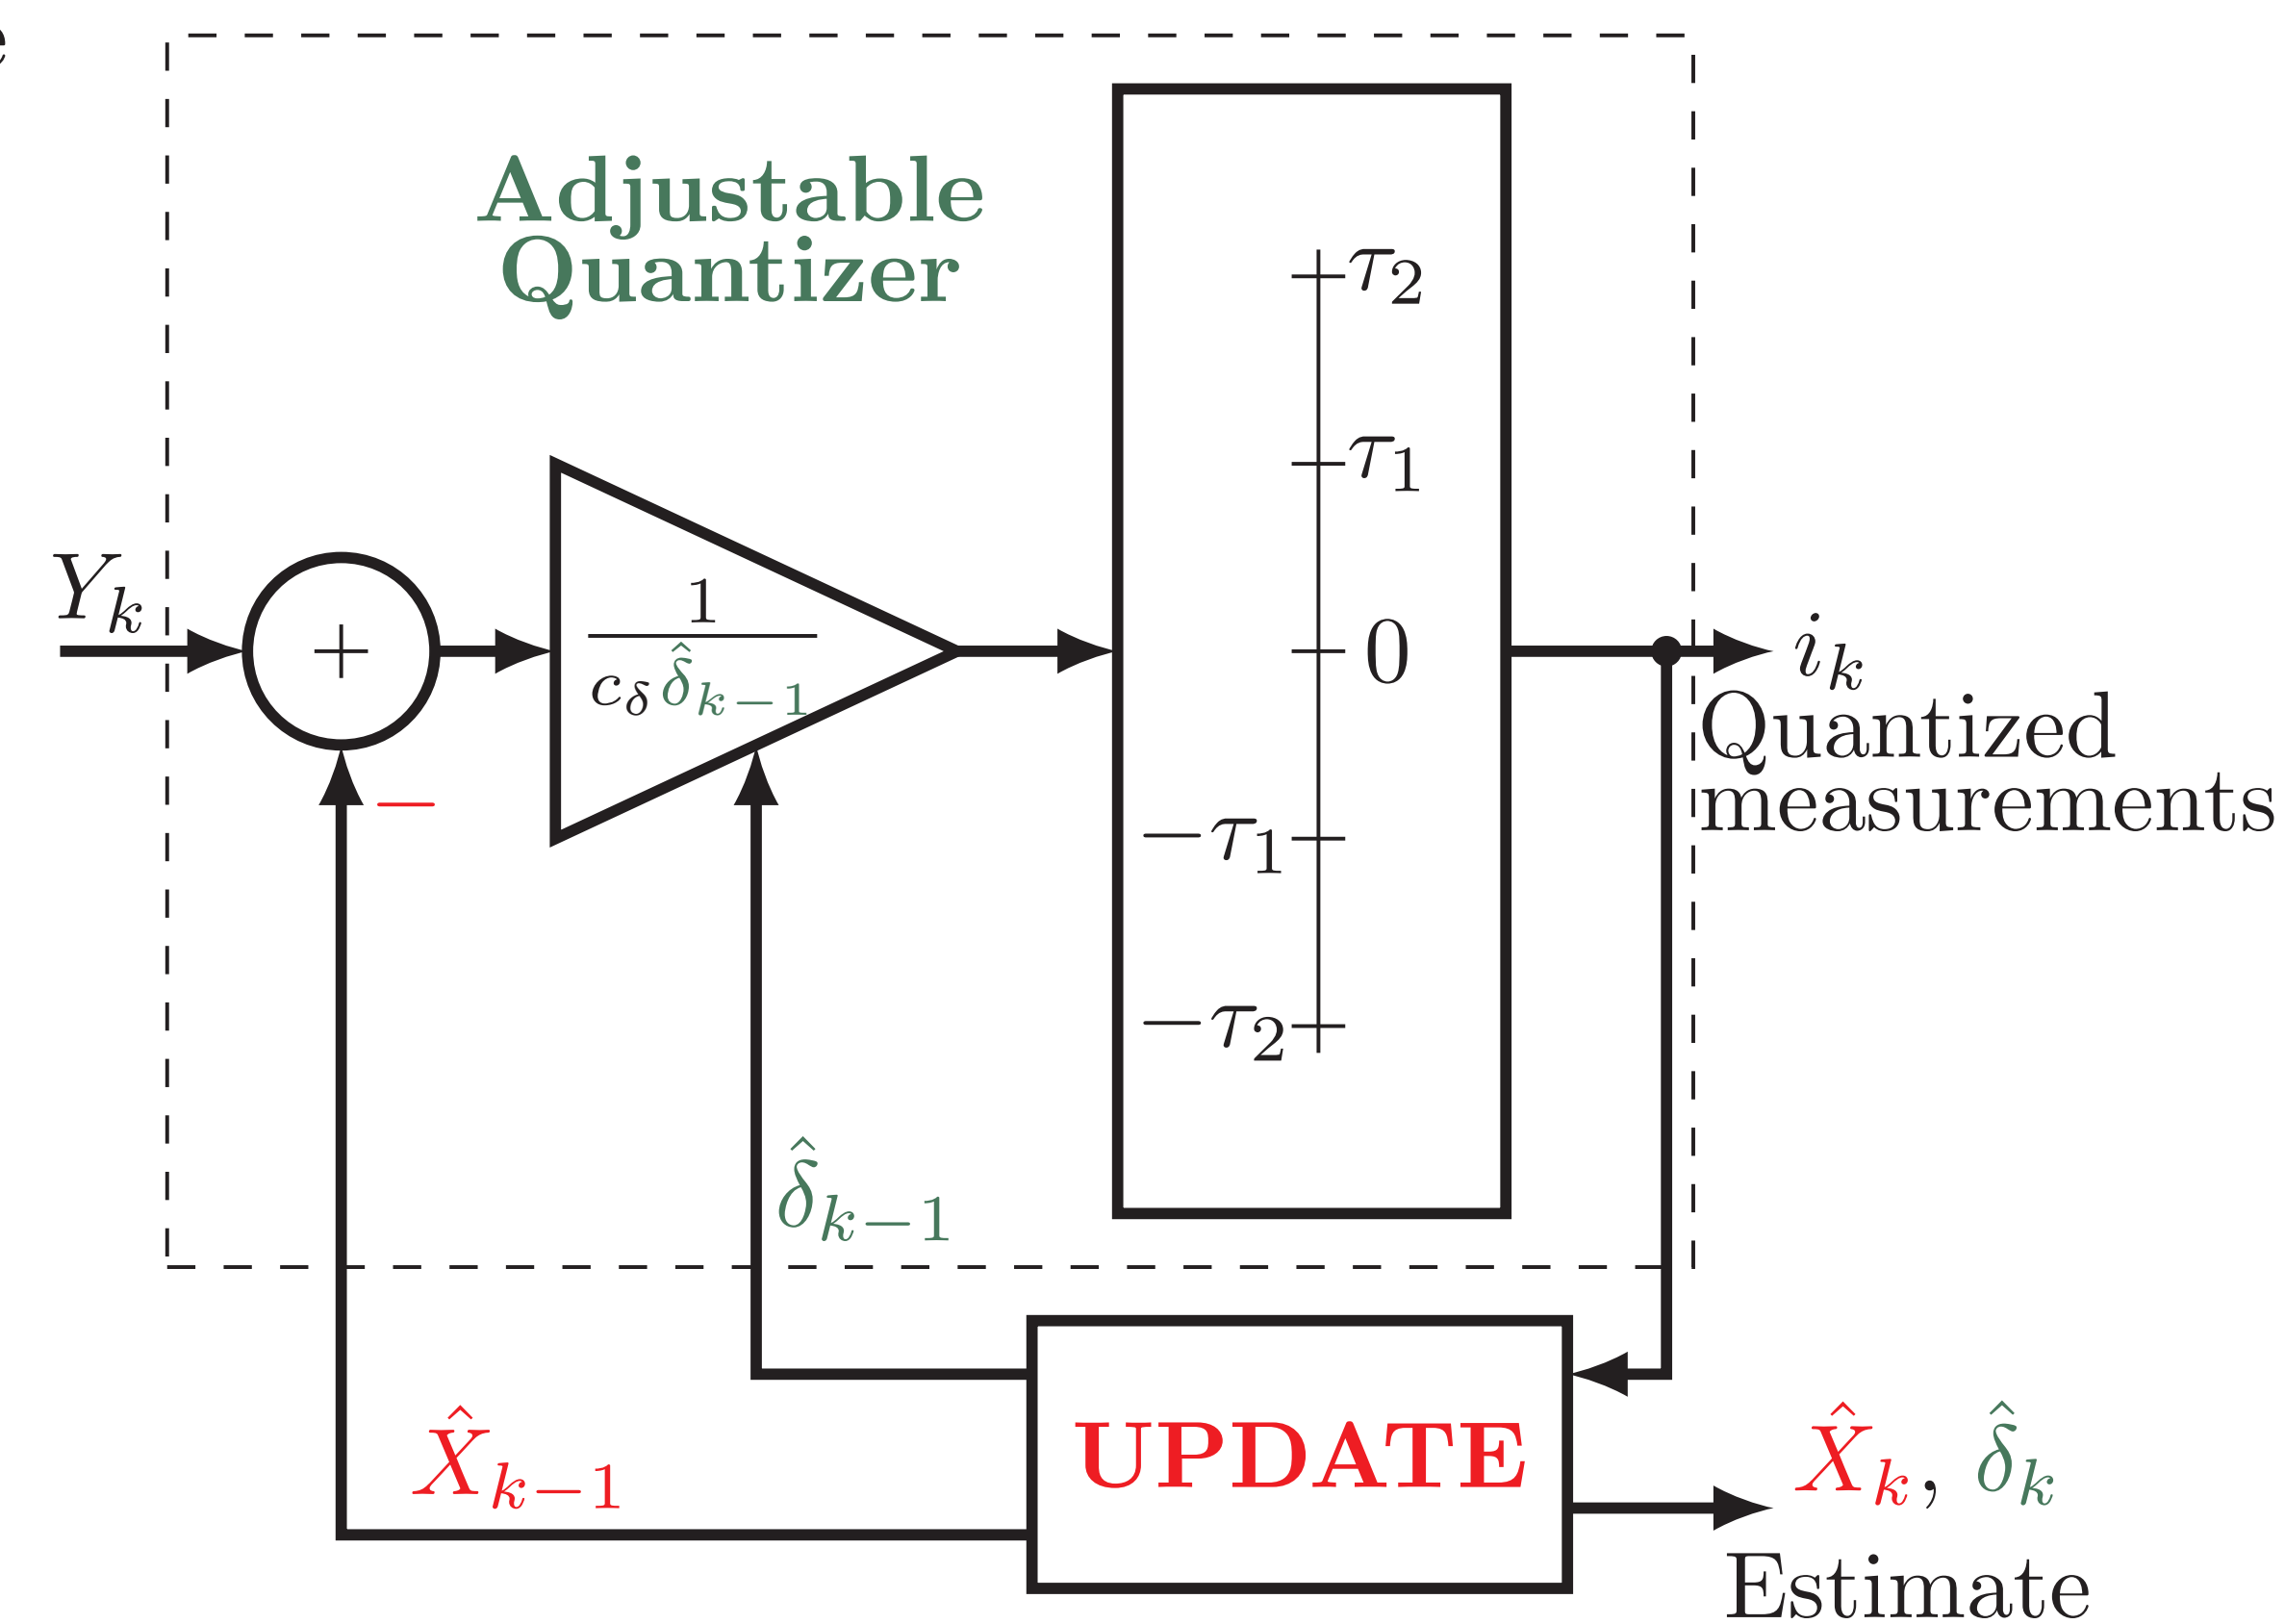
Adjustable Quantizer

$Y_k$

+

$-$

$\frac{1}{c_\delta \hat{\delta}_{k-1}}$

$\tau_2$

$\tau_1$

0

$-\tau_1$

$-\tau_2$

$i_k$

Quantized measurements

$\hat{\delta}_{k-1}$

$\hat{X}_{k-1}$

UPDATE

$\hat{X}_k$, $\hat{\delta}_k$

Estimate